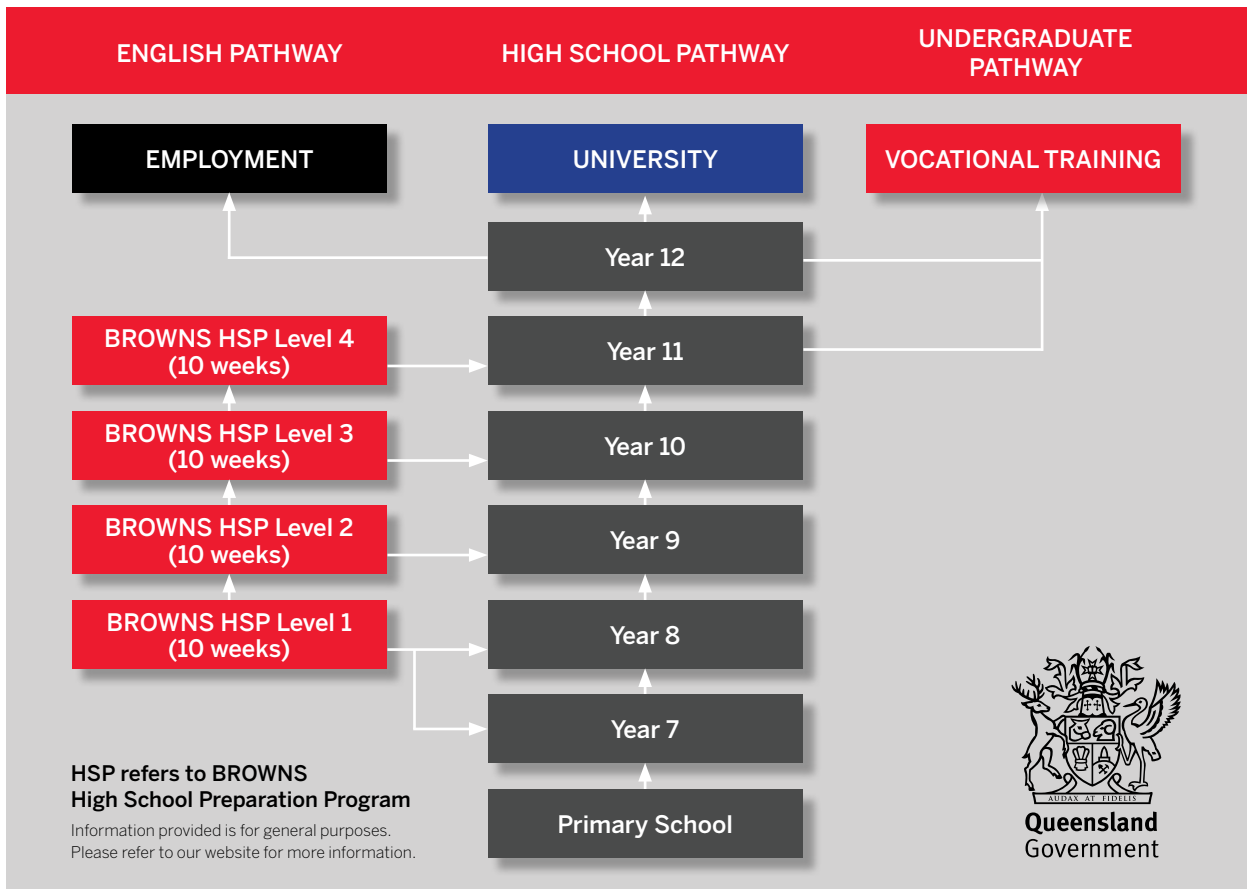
ENGLISH PATHWAY

HIGH SCHOOL PATHWAY

UNDERGRADUATE PATHWAY

EMPLOYMENT

UNIVERSITY

VOCATIONAL TRAINING

Year 12

BROWNS HSP Level 4 (10 weeks)

Year 11

BROWNS HSP Level 3 (10 weeks)

Year 10

BROWNS HSP Level 2 (10 weeks)

Year 9

BROWNS HSP Level 1 (10 weeks)

Year 8

Year 7

Primary School

HSP refers to BROWNS High School Preparation Program

Information provided is for general purposes. Please refer to our website for more information.

AUDAX AT FIDELIS

Queensland Government